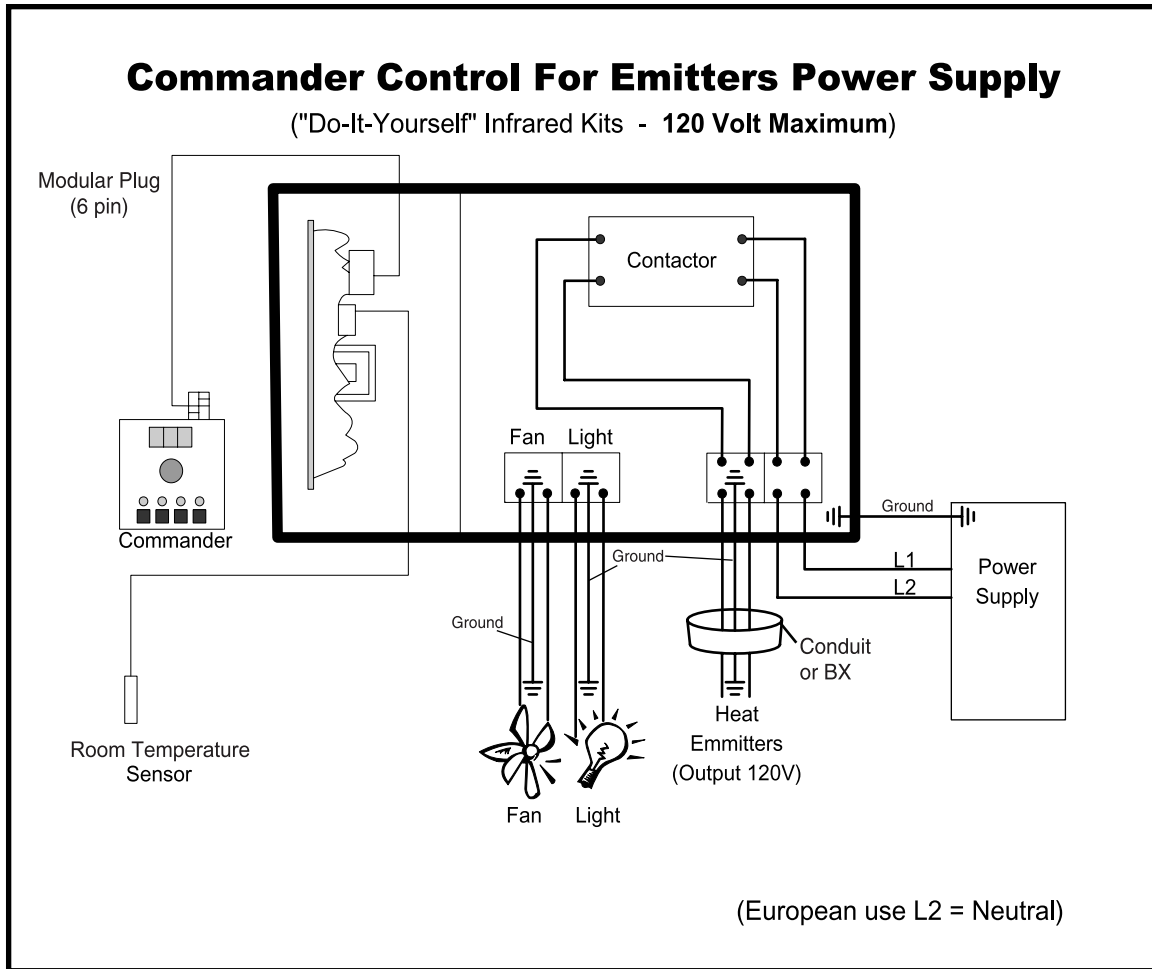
Commander Control For Emitters Power Supply

("Do-It-Yourself" Infrared Kits - 120 Volt Maximum)

Modular Plug
(6 pin)

Contactor

Fan

Light

Commander

Ground

Ground

Ground

L1

L2

Power
Supply

Conduit
or BX

Heat
Emmitters
(Output 120V)

Room Temperature
Sensor

Fan

Light

(European use L2 = Neutral)